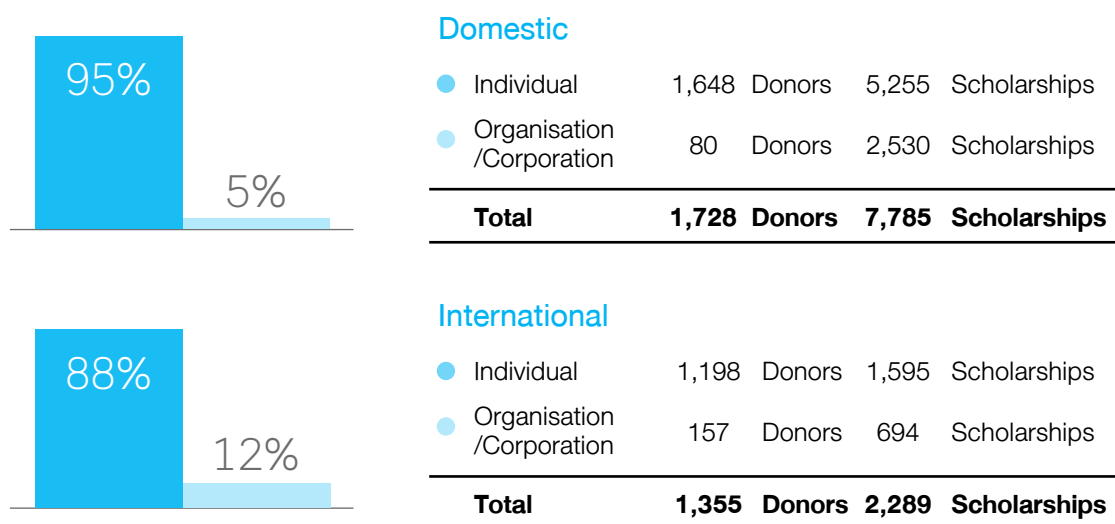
95%

5%

Domestic

| | | | | |
|---|---|---|---|---|
| Individual | 1,648 | Donors | 5,255 | Scholarships |
| Organisation /Corporation | 80 | Donors | 2,530 | Scholarships |
| **Total** | **1,728** | **Donors** | **7,785** | **Scholarships** |

88%

12%

International

| | | | | |
|---|---|---|---|---|
| Individual | 1,198 | Donors | 1,595 | Scholarships |
| Organisation /Corporation | 157 | Donors | 694 | Scholarships |
| **Total** | **1,355** | **Donors** | **2,289** | **Scholarships** |